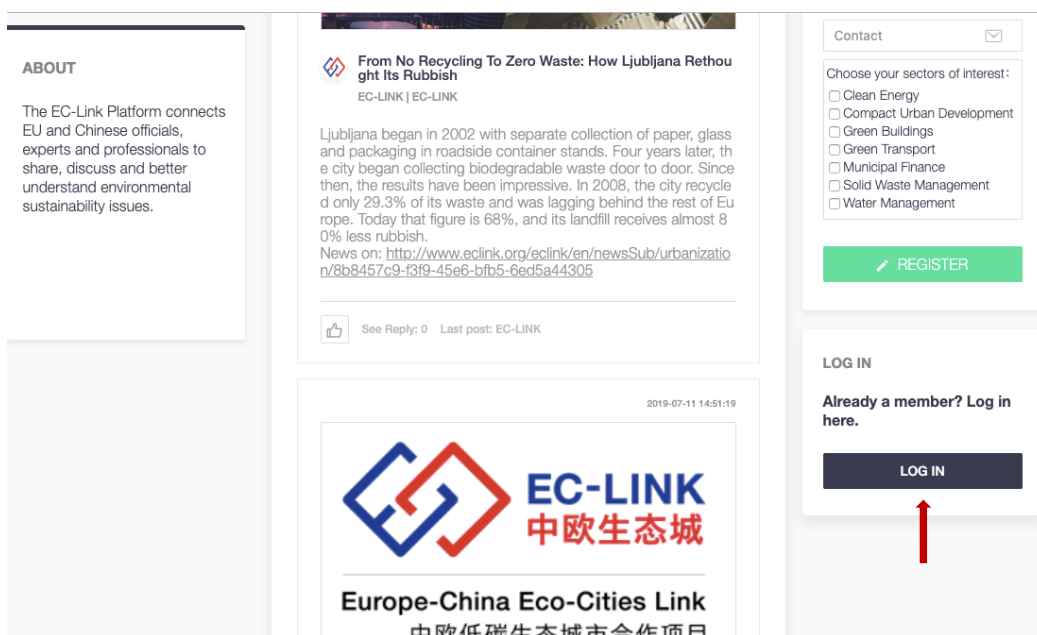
ABOUT

The EC-Link Platform connects EU and Chinese officials, experts and professionals to share, discuss and better understand environmental sustainability issues.

From No Recycling To Zero Waste: How Ljubljana Rethought Its Rubbish

EC-LINK | EC-LINK

Ljubljana began in 2002 with separate collection of paper, glass and packaging in roadside container stands. Four years later, the city began collecting biodegradable waste door to door. Since then, the results have been impressive. In 2008, the city recycled only 29.3% of its waste and was lagging behind the rest of Europe. Today that figure is 68%, and its landfill receives almost 80% less rubbish.
News on: http://www.eclink.org/eclink/en/newsSub/urbanization/8b8457c9-f3f9-45e6-bfb5-6ed5a44305

See Reply: 0 Last post: EC-LINK

2019-07-11 14:51:19

EC-LINK
中欧生态城

Europe-China Eco-Cities Link
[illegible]

Contact

Choose your sectors of interest:
Clean Energy
Compact Urban Development
Green Buildings
Green Transport
Municipal Finance
Solid Waste Management
Water Management

REGISTER

LOG IN

Already a member? Log in here.

LOG IN